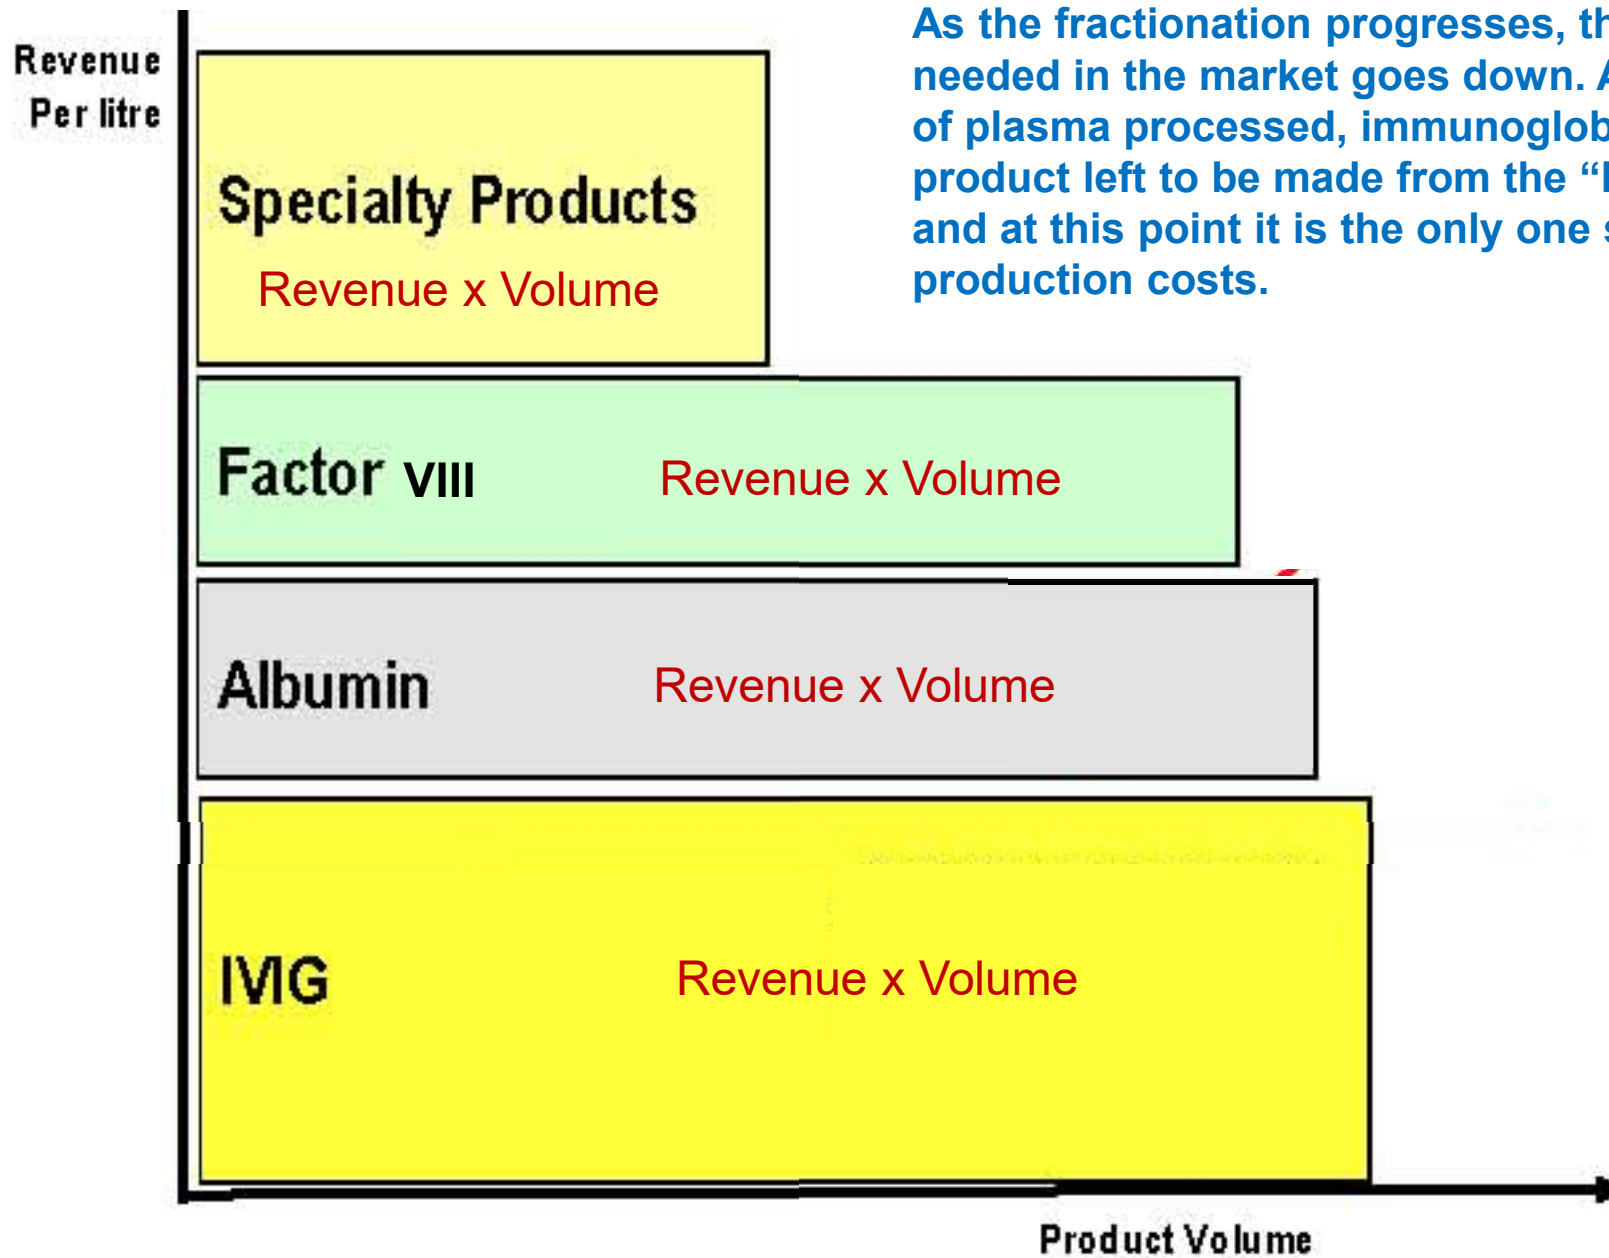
Revenue
Per litre

As the fractionation progresses, th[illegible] needed in the market goes down. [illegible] of plasma processed, immunoglob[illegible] product left to be made from the "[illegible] and at this point it is the only one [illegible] production costs.

Specialty Products
Revenue x Volume

Factor VIII
Revenue x Volume

Albumin
Revenue x Volume

IVIG
Revenue x Volume

Product Volume